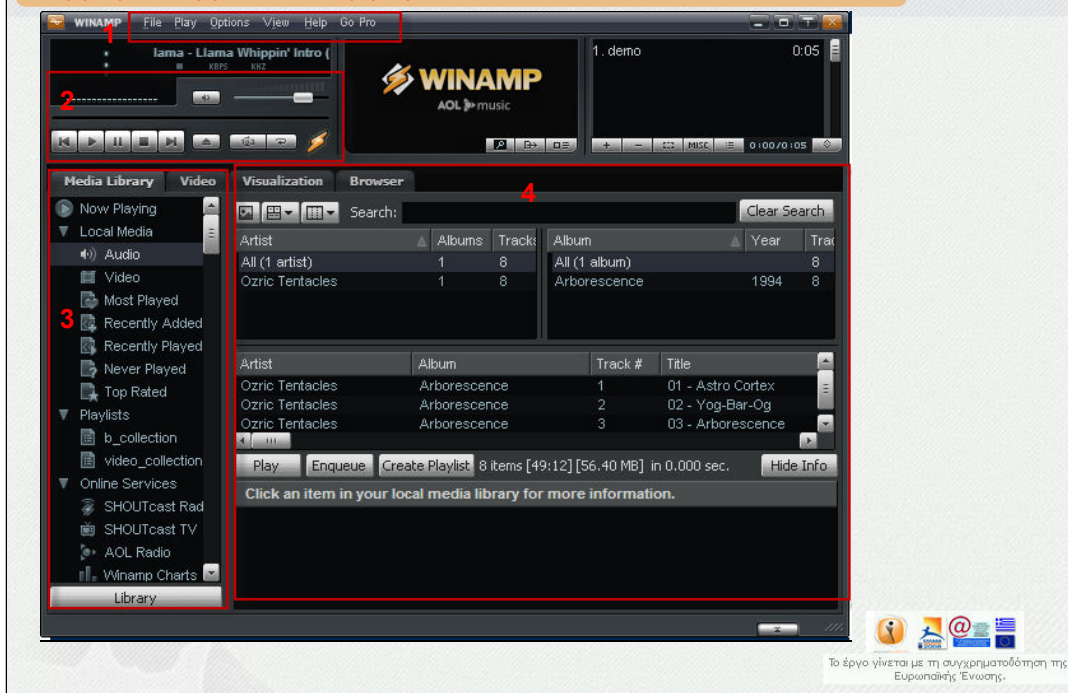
WINAMP File Play Options View Help Go Pro

1

lama - Llama Whippin' Intro (

KBPS KHZ

2

WINAMP
AOL music

1. demo 0:05

MISC 0:00/0:05

Media Library Video

3

Now Playing
Local Media
Audio
Video
Most Played
Recently Added
Recently Played
Never Played
Top Rated
Playlists
b_collection
video_collection
Online Services
SHOUTcast Rad
SHOUTcast TV
AOL Radio
Winamp Charts

Library

Visualization Browser

4

Search: Clear Search

| Artist | Albums | Tracks |
|---|---|---|
| All (1 artist) | 1 | 8 |
| Ozric Tentacles | 1 | 8 |

| Album | Year | Trac |
|---|---|---|
| All (1 album) | | 8 |
| Arborescence | 1994 | 8 |

| Artist | Album | Track # | Title |
|---|---|---|---|
| Ozric Tentacles | Arborescence | 1 | 01 - Astro Cortex |
| Ozric Tentacles | Arborescence | 2 | 02 - Yog-Bar-Og |
| Ozric Tentacles | Arborescence | 3 | 03 - Arborescence |

Play Enqueue Create Playlist 8 items [49:12] [56.40 MB] in 0.000 sec. Hide Info

Click an item in your local media library for more information.

Το έργο γίνεται με τη συγχρηματοδότηση της Ευρωπαϊκής Ένωσης.